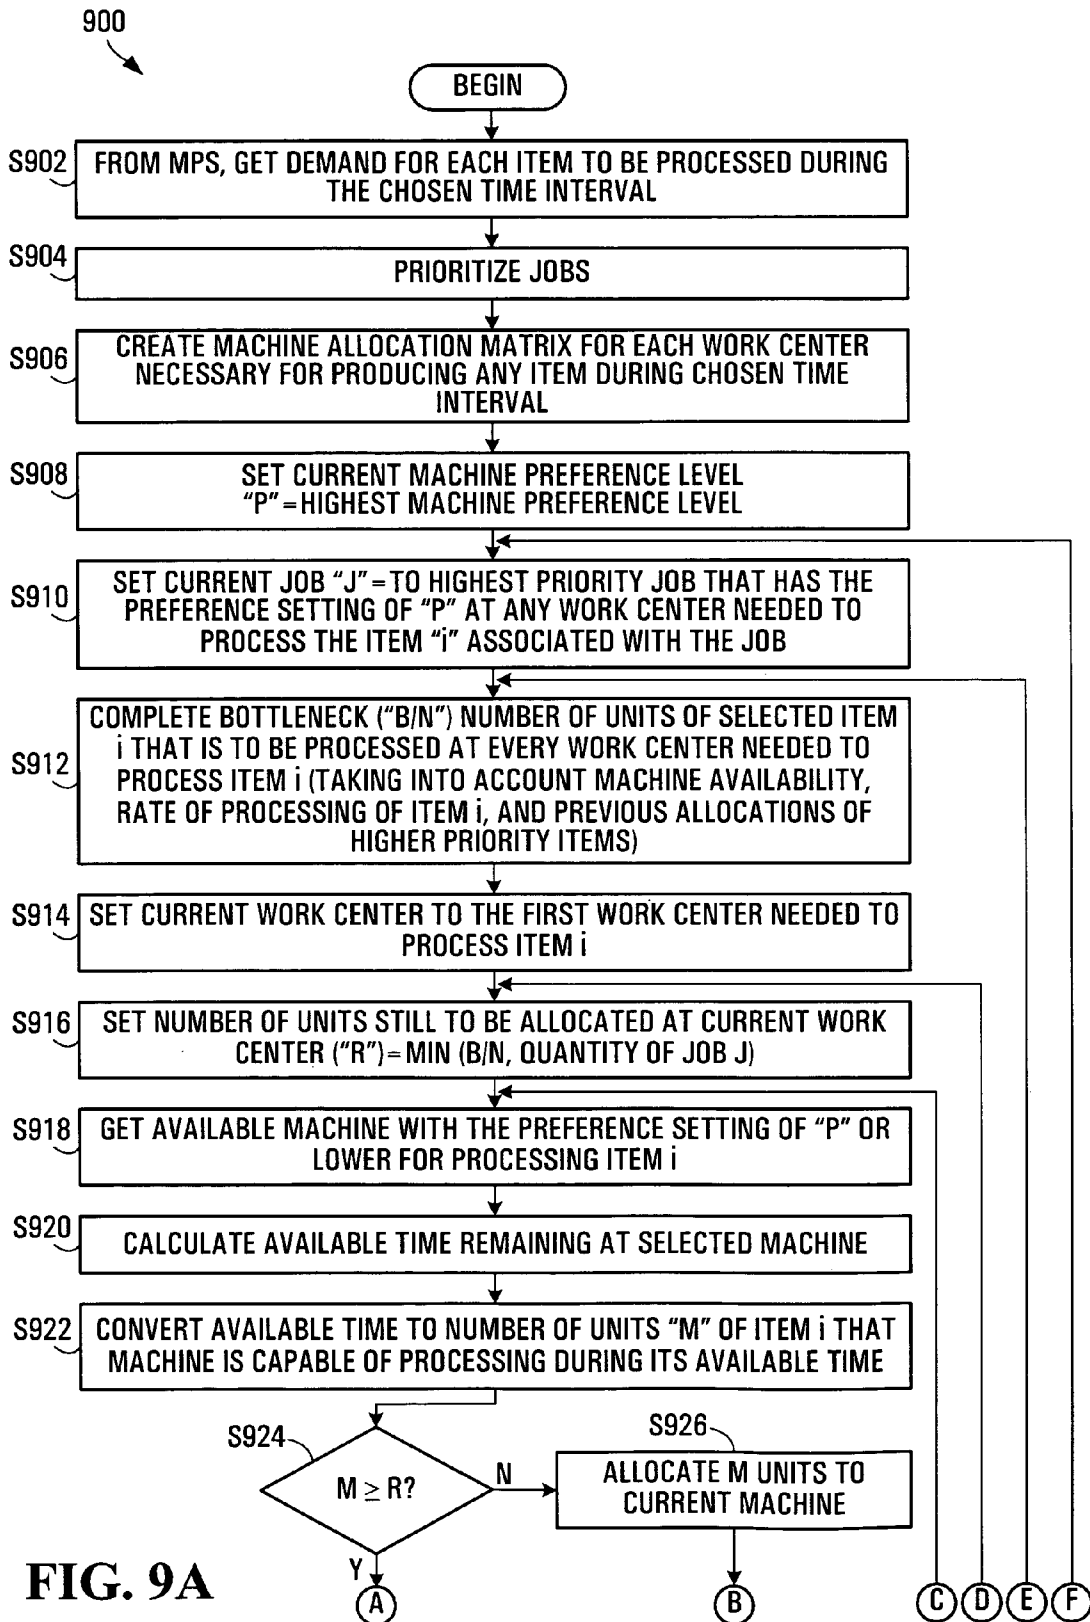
900

BEGIN

S902 FROM MPS, GET DEMAND FOR EACH ITEM TO BE PROCESSED DURING THE CHOSEN TIME INTERVAL

S904 PRIORITIZE JOBS

S906 CREATE MACHINE ALLOCATION MATRIX FOR EACH WORK CENTER NECESSARY FOR PRODUCING ANY ITEM DURING CHOSEN TIME INTERVAL

S908 SET CURRENT MACHINE PREFERENCE LEVEL "P"=HIGHEST MACHINE PREFERENCE LEVEL

S910 SET CURRENT JOB "J"=TO HIGHEST PRIORITY JOB THAT HAS THE PREFERENCE SETTING OF "P" AT ANY WORK CENTER NEEDED TO PROCESS THE ITEM "i" ASSOCIATED WITH THE JOB

S912 COMPLETE BOTTLENECK ("B/N") NUMBER OF UNITS OF SELECTED ITEM i THAT IS TO BE PROCESSED AT EVERY WORK CENTER NEEDED TO PROCESS ITEM i (TAKING INTO ACCOUNT MACHINE AVAILABILITY, RATE OF PROCESSING OF ITEM i, AND PREVIOUS ALLOCATIONS OF HIGHER PRIORITY ITEMS)

S914 SET CURRENT WORK CENTER TO THE FIRST WORK CENTER NEEDED TO PROCESS ITEM i

S916 SET NUMBER OF UNITS STILL TO BE ALLOCATED AT CURRENT WORK CENTER ("R")=MIN (B/N, QUANTITY OF JOB J)

S918 GET AVAILABLE MACHINE WITH THE PREFERENCE SETTING OF "P" OR LOWER FOR PROCESSING ITEM i

S920 CALCULATE AVAILABLE TIME REMAINING AT SELECTED MACHINE

S922 CONVERT AVAILABLE TIME TO NUMBER OF UNITS "M" OF ITEM i THAT MACHINE IS CAPABLE OF PROCESSING DURING ITS AVAILABLE TIME

S924 $M \geq R$?

N

S926 ALLOCATE M UNITS TO CURRENT MACHINE

Y

A

B

C D E F

FIG. 9A